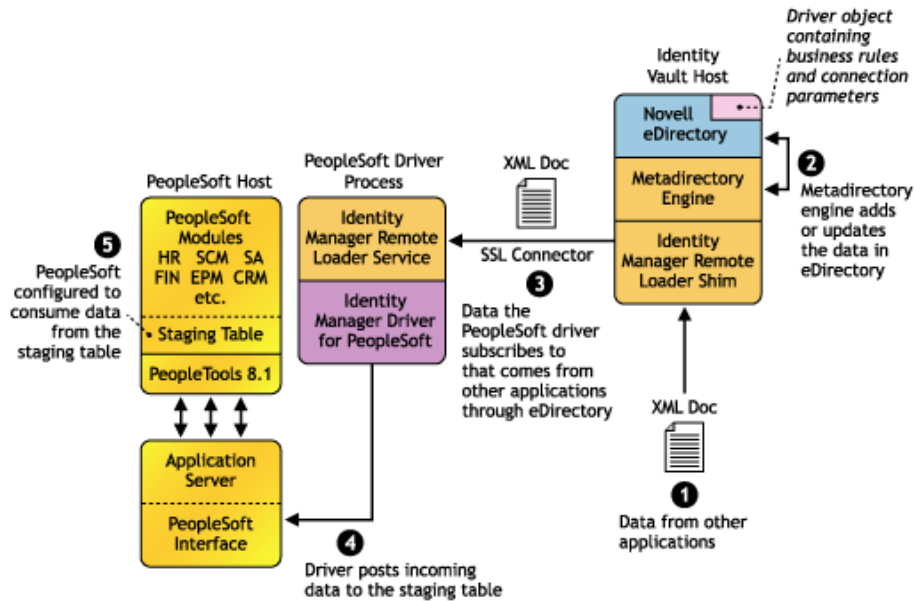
Driver object containing business rules and connection parameters

Identity Vault Host

Novell eDirectory

Metadirectory Engine

Identity Manager Remote Loader Shim

2
Metadirectory engine adds or updates the data in eDirectory

XML Doc

SSL Connector

3
Data the PeopleSoft driver subscribes to that comes from other applications through eDirectory

PeopleSoft Driver Process

Identity Manager Remote Loader Service

Identity Manager Driver for PeopleSoft

PeopleSoft Host

PeopleSoft Modules
HR SCM SA
FIN EPM CRM
etc.

Staging Table

PeopleTools 8.1

5
PeopleSoft configured to consume data from the staging table

Application Server

PeopleSoft Interface

4
Driver posts incoming data to the staging table

XML Doc

1
Data from other applications